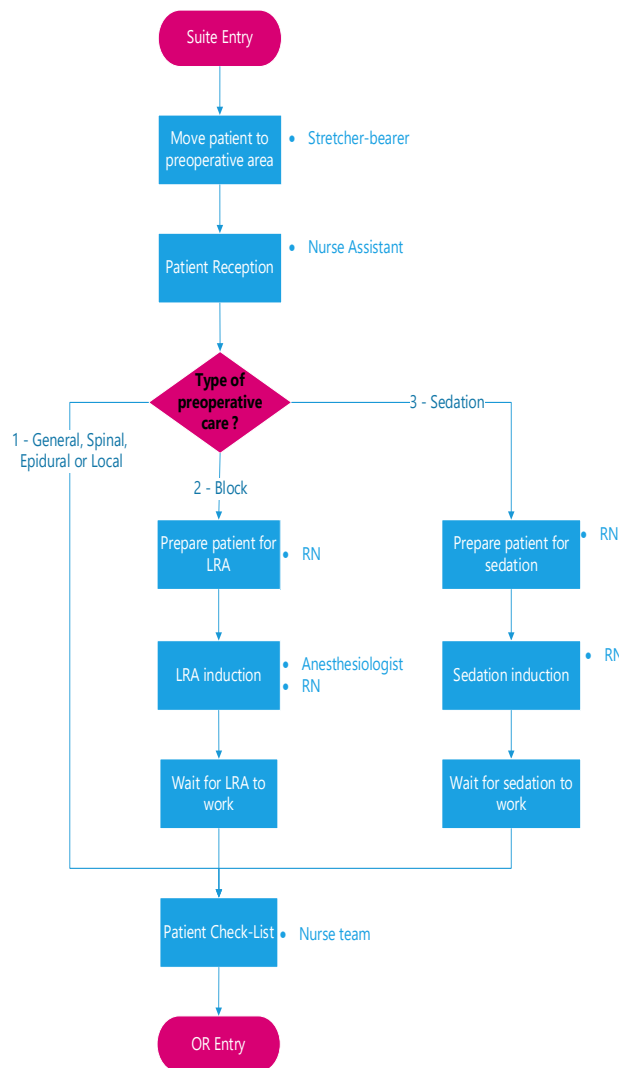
Suite Entry

Move patient to preoperative area

• Stretcher-bearer

Patient Reception

• Nurse Assistant

Type of preoperative care ?

1 - General, Spinal, Epidural or Local

2 - Block

3 - Sedation

Prepare patient for LRA

• RN

LRA induction

• Anesthesiologist
• RN

Wait for LRA to work

Prepare patient for sedation

• RN

Sedation induction

• RN

Wait for sedation to work

Patient Check-List

• Nurse team

OR Entry